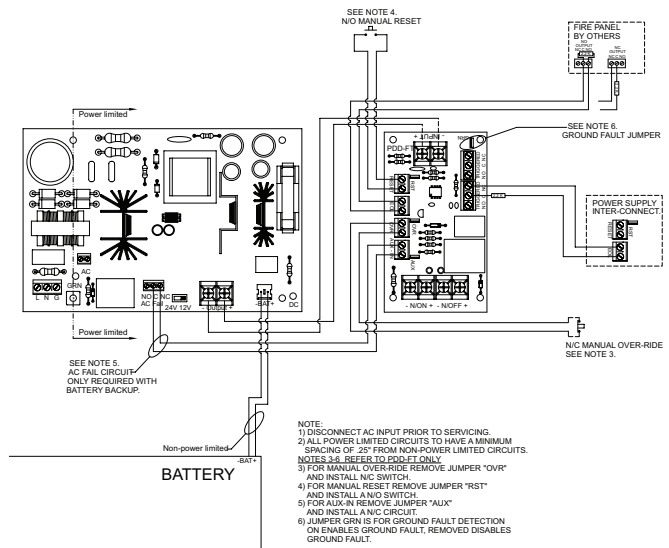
SEE NOTE 4.
N/O MANUAL RESET

FIRE PANEL
BY OTHERS

N/O
OUTPUT

N/C
OUTPUT

Power limited

INPUT

PDD-FT

SEE NOTE 6.
GROUND FAULT JUMPER

POWER SUPPLY
INTER-CONNECT

AC

GRN

L N G

NO C NC
AC Fail

24V 12V

- Output +

- BAT +

DC

- N/ON + - N/OFF +

Power limited

SEE NOTE 5.
AC FAIL CIRCUIT
ONLY REQUIRED WITH
BATTERY BACKUP.

N/C MANUAL OVER-RIDE
SEE NOTE 3.

Non-power limited

-BAT+

BATTERY

NOTE:
1) DISCONNECT AC INPUT PRIOR TO SERVICING.
2) ALL POWER LIMITED CIRCUITS TO HAVE A MINIMUM SPACING OF .25" FROM NON-POWER LIMITED CIRCUITS.
NOTES 3-6 REFER TO PDD-FT ONLY.
3) FOR MANUAL OVER-RIDE REMOVE JUMPER "OVR" AND INSTALL N/C SWITCH.
4) FOR MANUAL RESET REMOVE JUMPER "RST" AND INSTALL A N/O SWITCH.
5) FOR AUX-IN REMOVE JUMPER "AUX" AND INSTALL A N/C CIRCUIT.
6) JUMPER GRN IS FOR GROUND FAULT DETECTION ON ENABLES GROUND FAULT, REMOVED DISABLES GROUND FAULT.